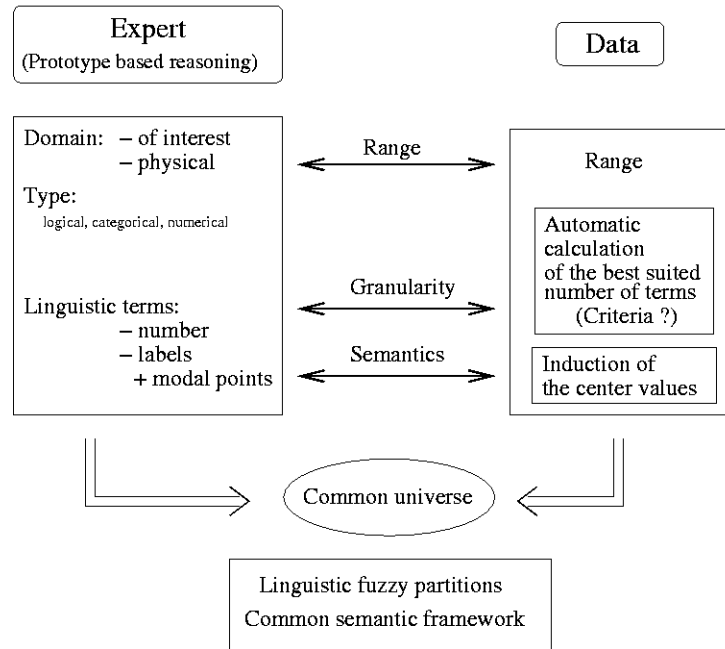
Expert
(Prototype based reasoning)

Data

Domain: – of interest
– physical

Type:
logical, categorical, numerical

Linguistic terms:
– number
– labels
+ modal points

Range

Granularity

Semantics

Range

Automatic calculation of the best suited number of terms (Criteria ?)

Induction of the center values

Common universe

Linguistic fuzzy partitions
Common semantic framework